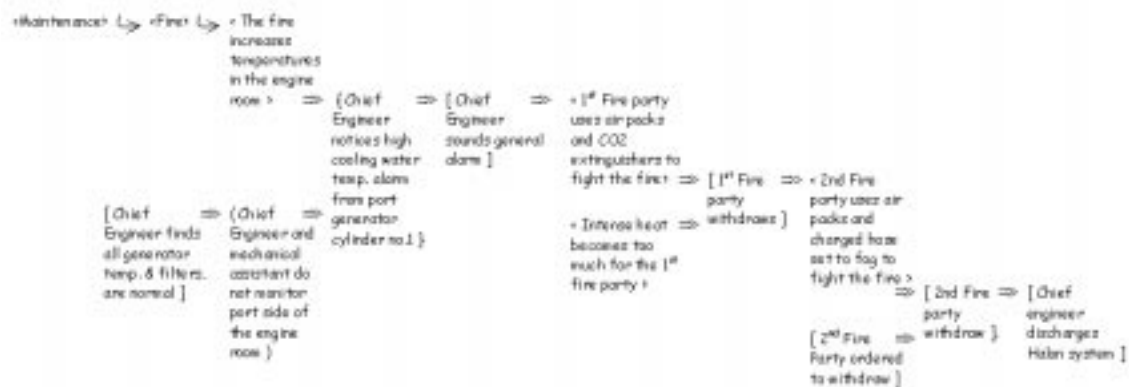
«Maintenance» ↳ «Fire» ↳ « The fire increases temperatures in the engine room » ⇒ {Chief Engineer notices high cooling water temp. alarm from port generator cylinder no.1 } ⇒ [ Chief Engineer sounds general alarm ] ⇒ « 1st Fire party uses air packs and CO2 extinguishers to fight the fire » ⇒ [ 1st Fire party withdraws ] ⇒ « 2nd Fire party uses air packs and changed hose set to fog to fight the fire » ⇒ [ 2nd Fire party withdraw ] ⇒ [ Chief engineer discharges Halon system ]

[ Chief Engineer finds all generator temp. & filters. are normal ] ⇒ {Chief Engineer and mechanical assistant do not monitor port side of the engine room }

« Intense heat becomes too much for the 1st fire party » ⇒

[ 2nd Fire Party ordered to withdraw ] ⇒